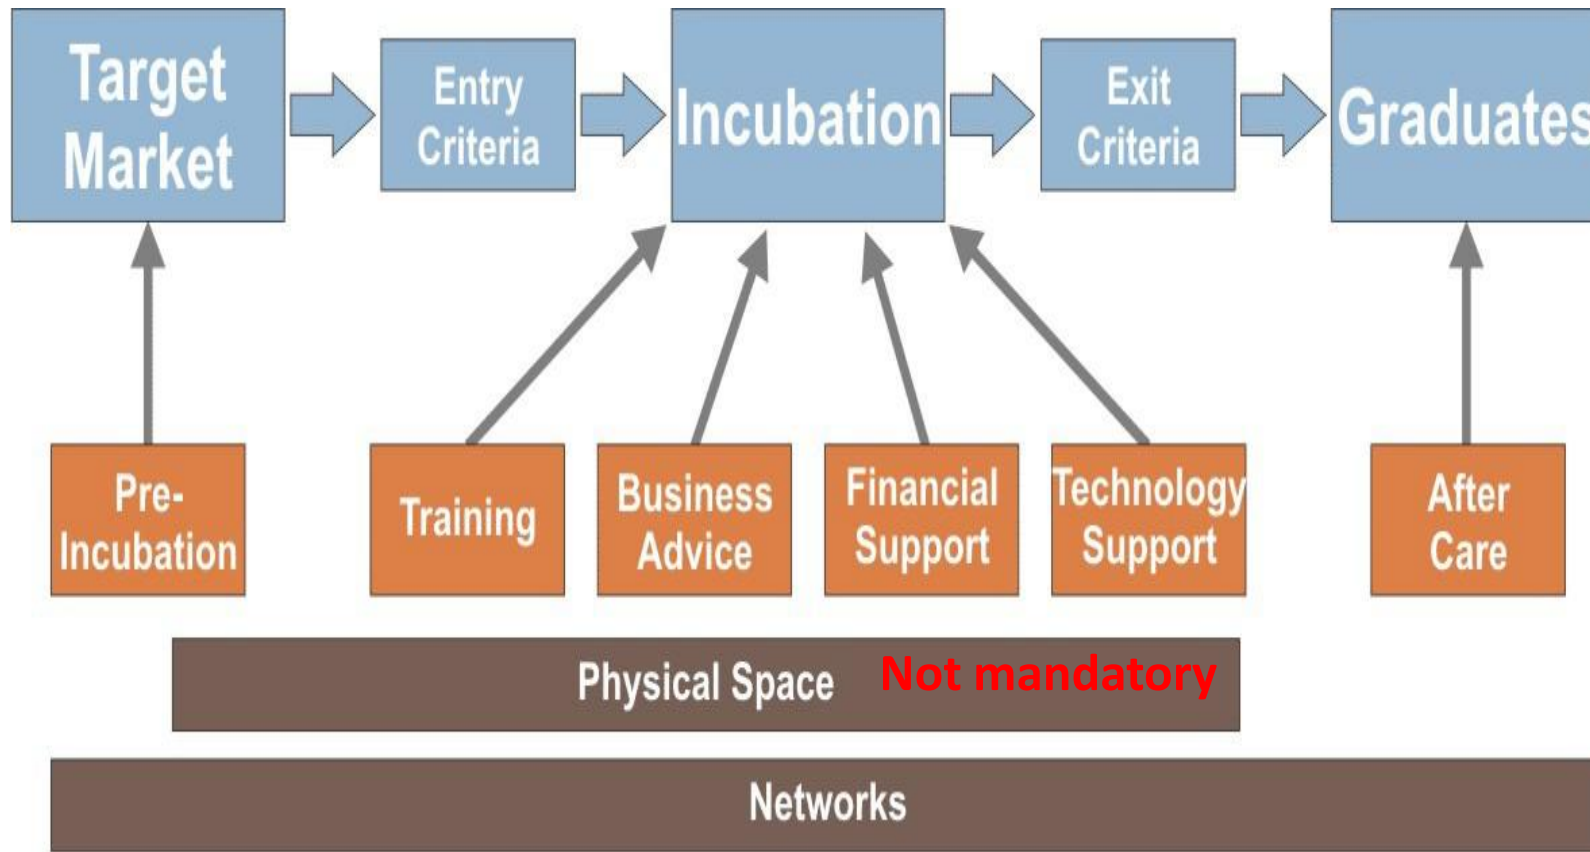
Target Market

Entry Criteria

Incubation

Exit Criteria

Graduates

Pre-Incubation

Training

Business Advice

Financial Support

Technology Support

After Care

Physical Space Not mandatory

Networks